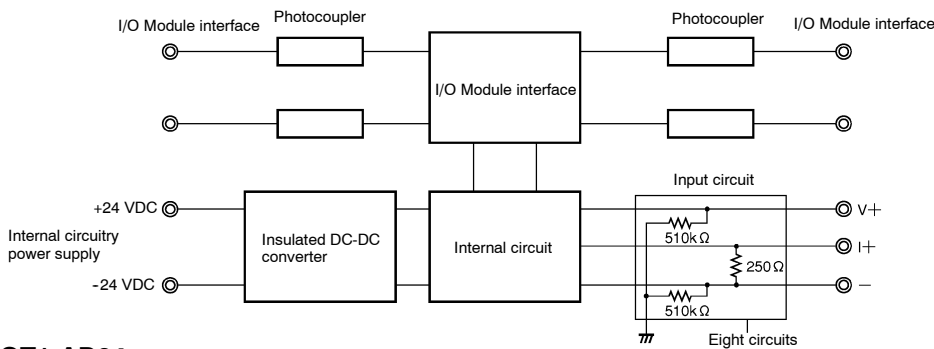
I/O Module interface

Photocoupler

Photocoupler

I/O Module interface

I/O Module interface

+24 VDC

Internal circuitry power supply

-24 VDC

Insulated DC-DC converter

Internal circuit

Input circuit

$510k\Omega$

$250\Omega$

$510k\Omega$

V+

I+

−

Eight circuits